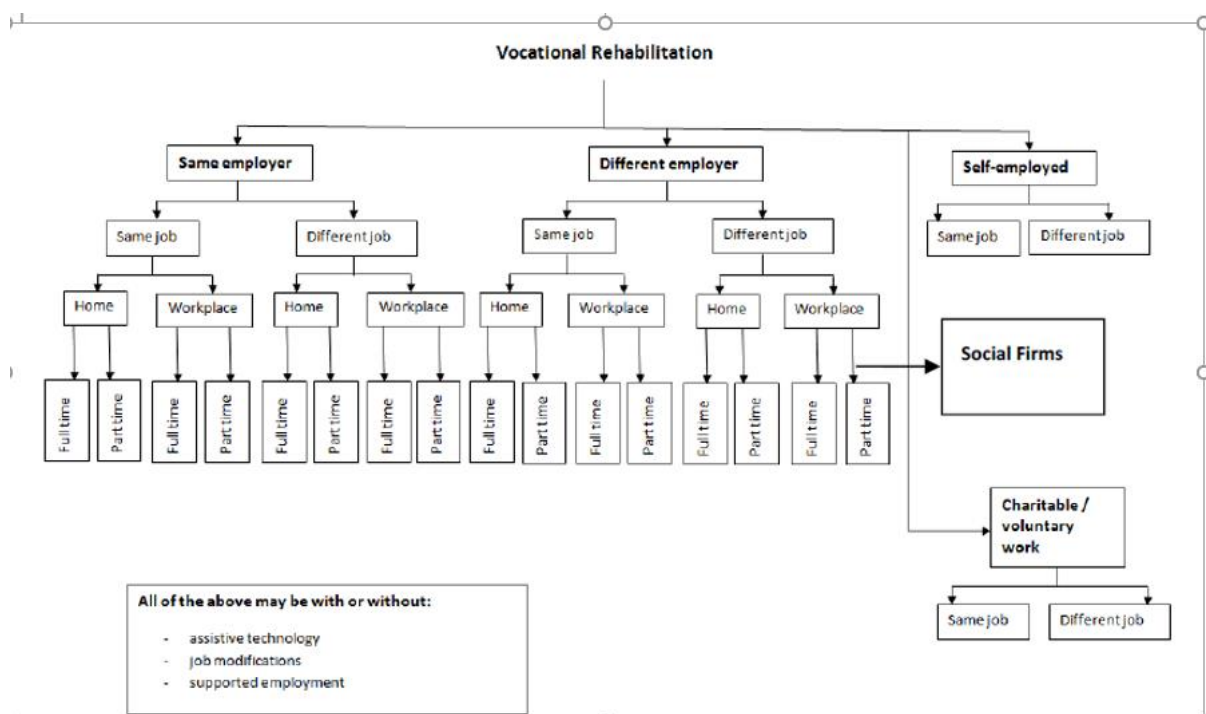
Vocational Rehabilitation

Same employer

Same job

Home

Full time

Part time

Workplace

Full time

Part time

Different job

Home

Full time

Part time

Workplace

Full time

Part time

Different employer

Same job

Home

Full time

Part time

Workplace

Full time

Part time

Different job

Home

Full time

Part time

Workplace

Full time

Part time

Social Firms

Self-employed

Same job

Different job

Charitable / voluntary work

Same job

Different job

All of the above may be with or without:

- assistive technology
- job modifications
- supported employment